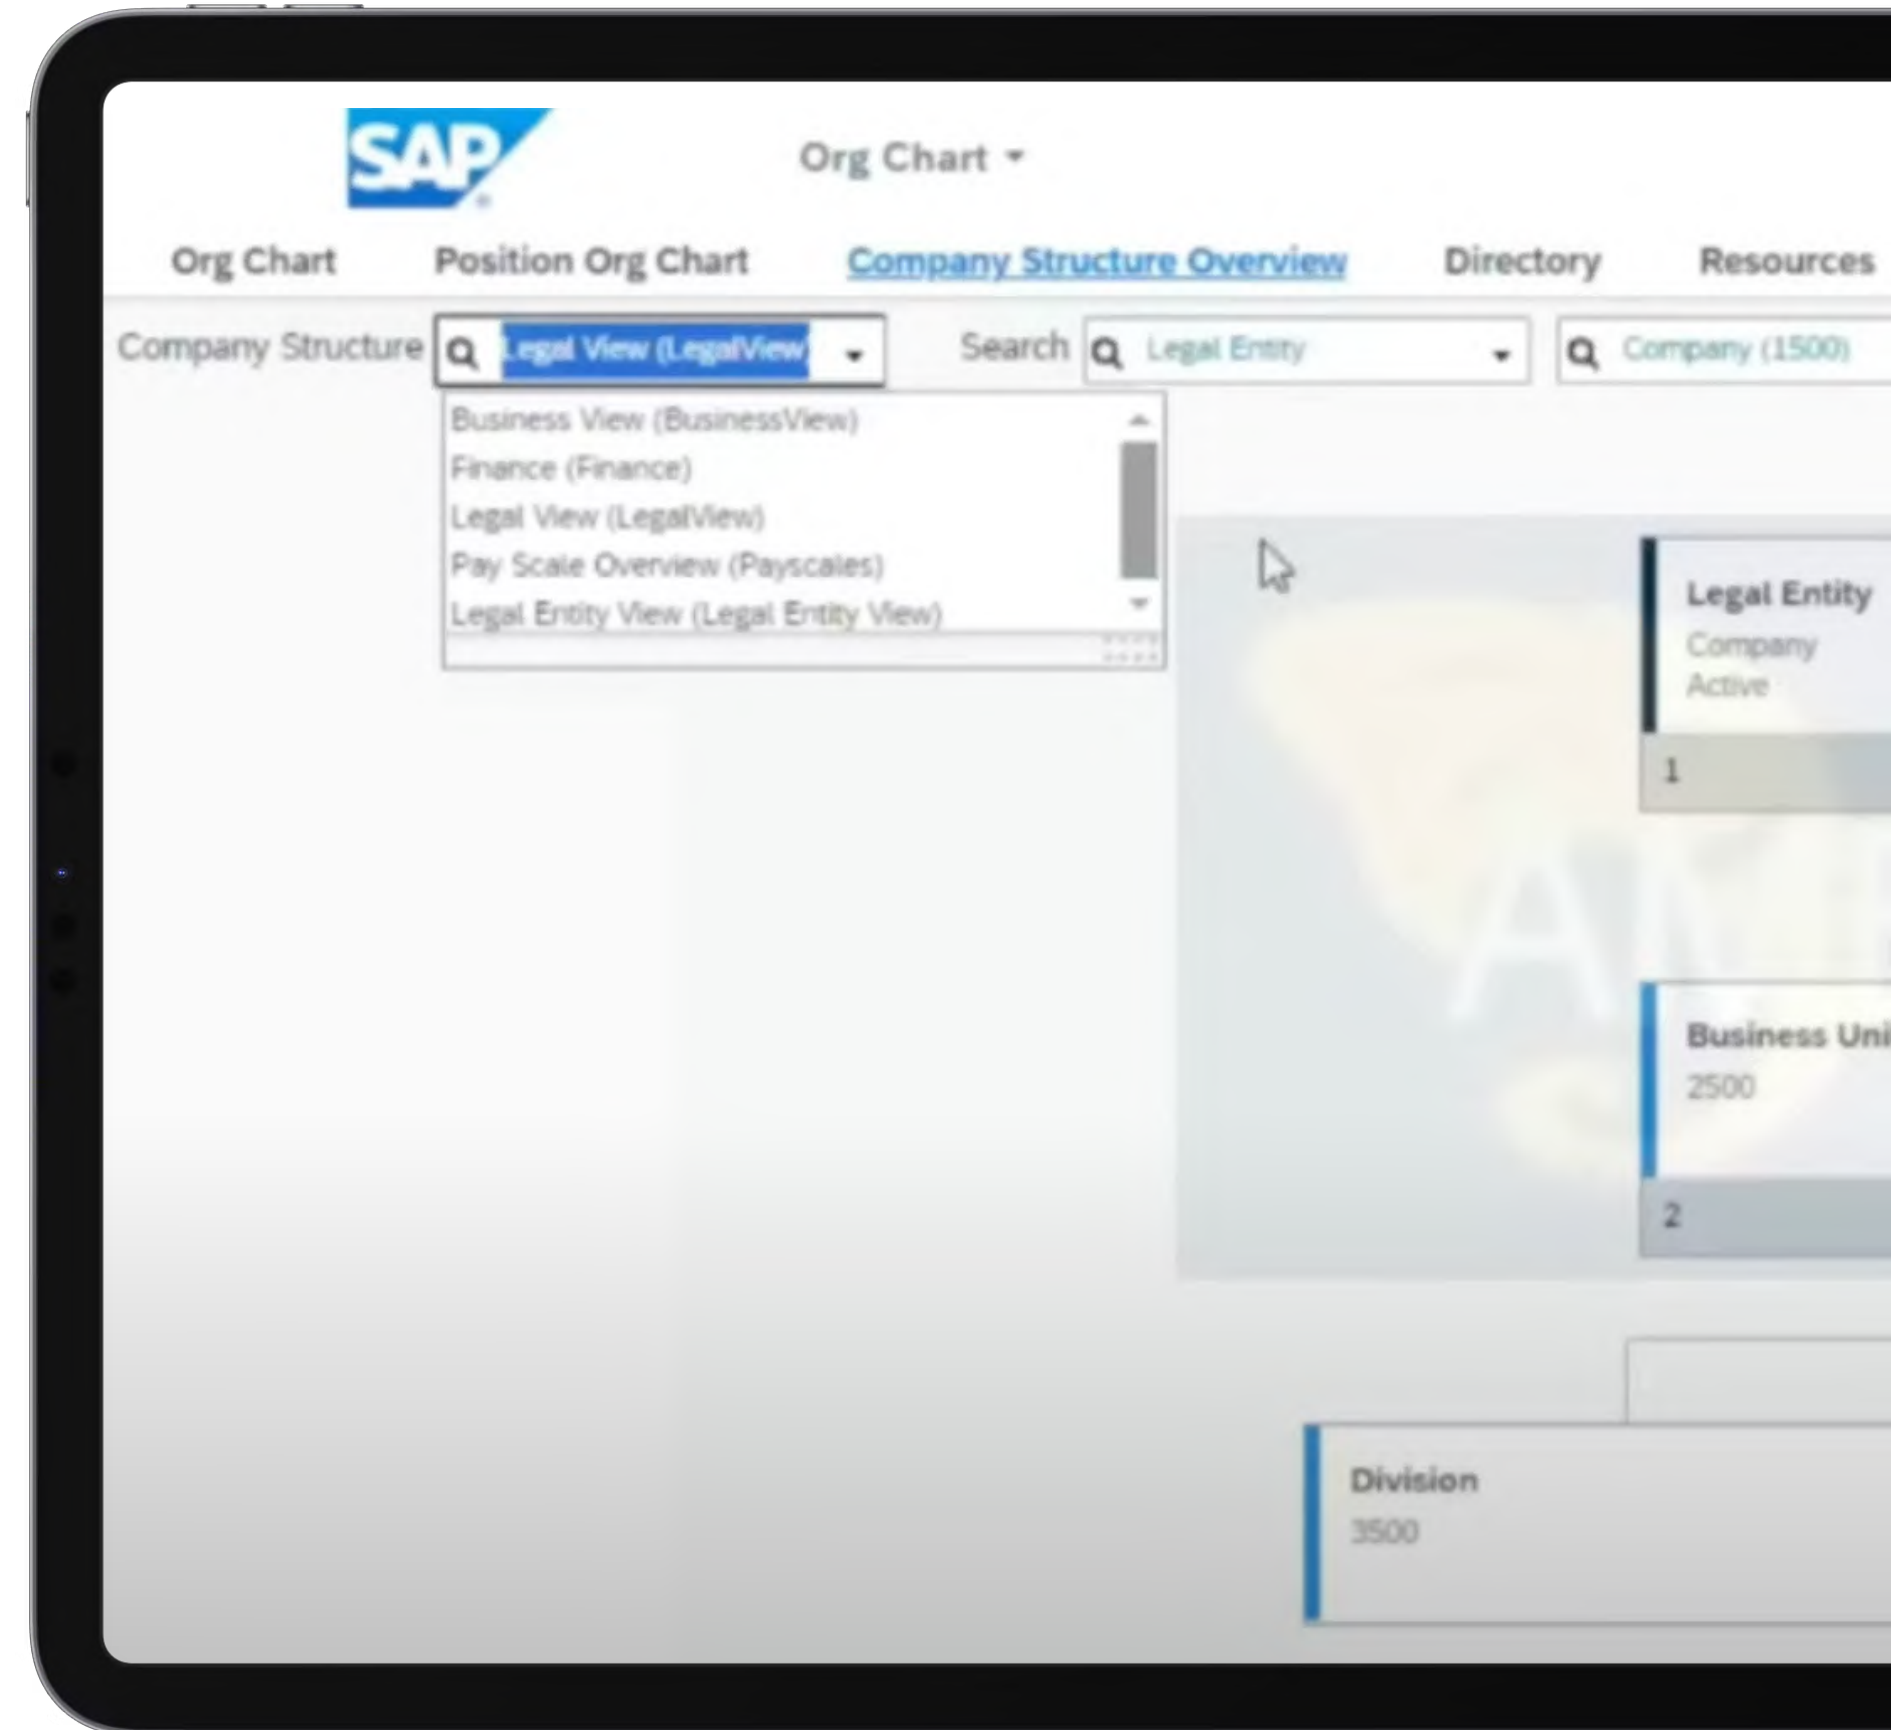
SAP

Org Chart

Org Chart Position Org Chart Company Structure Overview Directory Resources

Company Structure Legal View (LegalView)

Search Legal Entity

Company (1500)

Business View (BusinessView)
Finance (Finance)
Legal View (LegalView)
Pay Scale Overview (Payscales)
Legal Entity View (Legal Entity View)

Legal Entity
Company
Active
1

Business Uni
2500
2

Division
3500